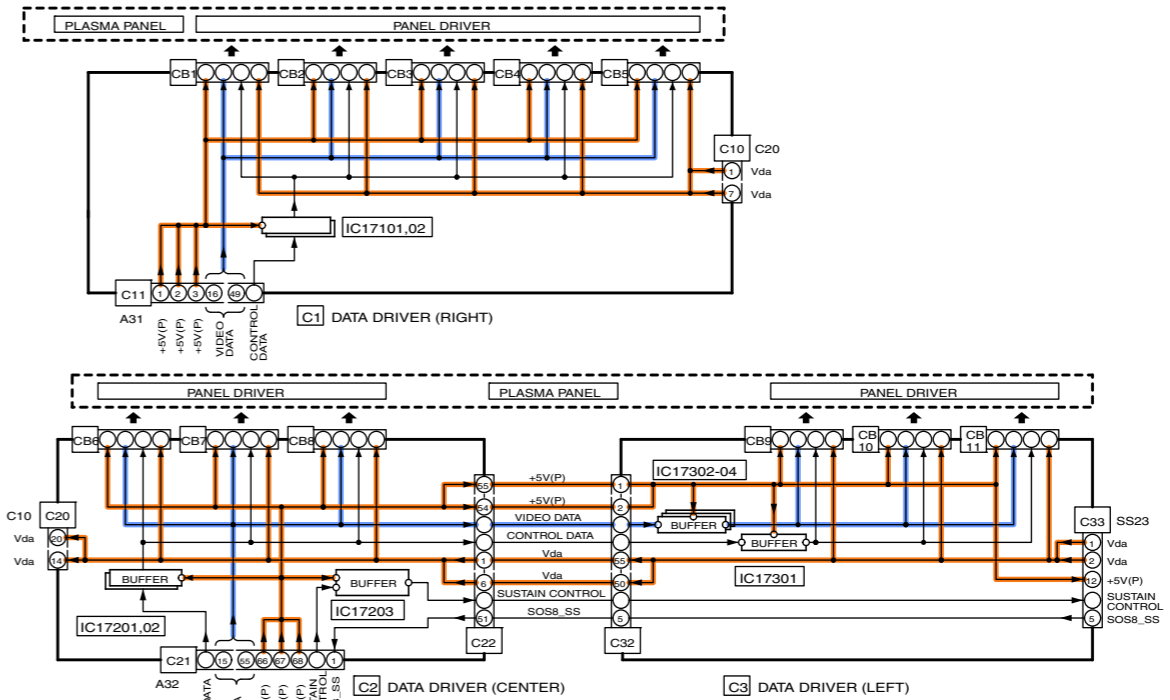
PLASMA PANEL
PANEL DRIVER
CB1
CB2
CB3
CB4
CB5
C10 C20
1 Vda
7 Vda
IC17101,02
C11 1 2 3 16 49
A31
+5V(P) +5V(P) +5V(P) VIDEO DATA CONTROL DATA
C1 DATA DRIVER (RIGHT)

PANEL DRIVER
PLASMA PANEL
PANEL DRIVER
CB6
CB7
CB8
CB9
CB 10
CB 11
55 +5V(P) 1
54 +5V(P) 2
IC17302-04
VIDEO DATA
BUFFER
CONTROL DATA
BUFFER
C10 C20
Vda 20
Vda 14
1 Vda 55
6 Vda 60
BUFFER
BUFFER
SUSTAIN CONTROL
SOS8_SS
51 5
IC17203
IC17201,02
IC17301
C33 SS23
1 Vda
2 Vda
12 +5V(P)
SUSTAIN CONTROL
5 SOS8_SS
C22
C32
C21 15 55 66 67 68 1
A32
C2 DATA DRIVER (CENTER)
C3 DATA DRIVER (LEFT)